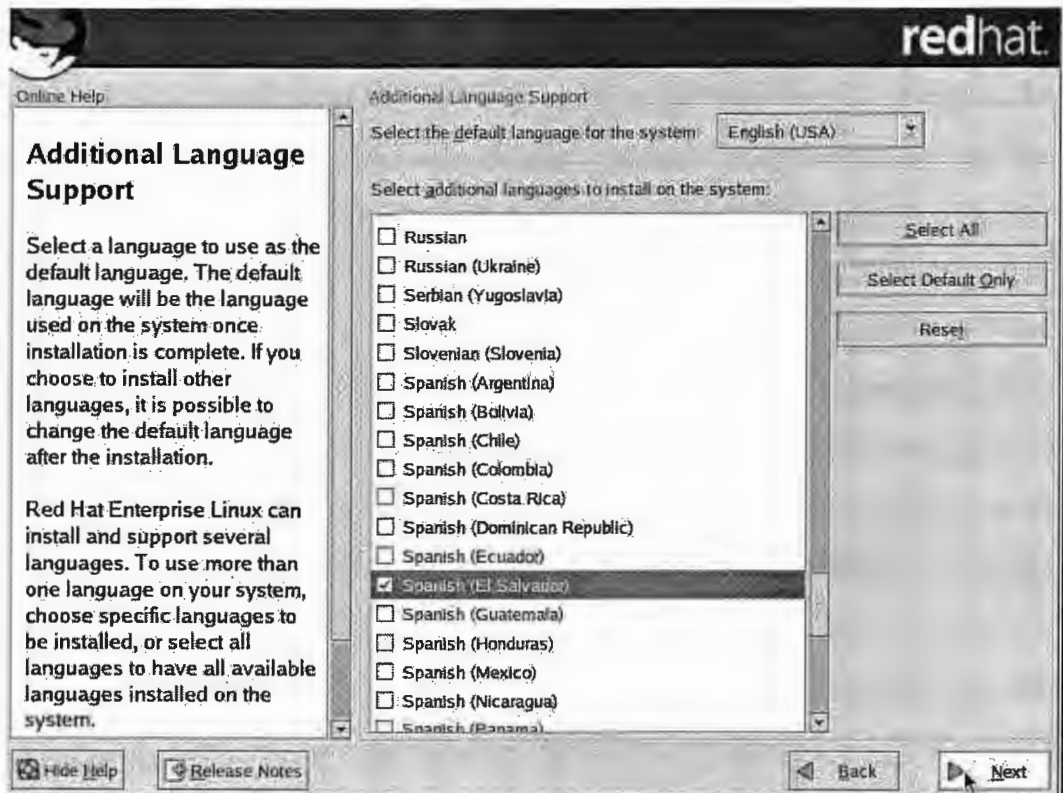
redhat.

Online Help

Additional Language Support

Select a language to use as the default language. The default language will be the language used on the system once installation is complete. If you choose to install other languages, it is possible to change the default language after the installation.

Red Hat Enterprise Linux can install and support several languages. To use more than one language on your system, choose specific languages to be installed, or select all languages to have all available languages installed on the system.

Additional Language Support

Select the default language for the system: English (USA)

Select additional languages to install on the system:

Russian
Russian (Ukraine)
Serbian (Yugoslavia)
Slovak
Slovenian (Slovenia)
Spanish (Argentina)
Spanish (Bolivia)
Spanish (Chile)
Spanish (Colombia)
Spanish (Costa Rica)
Spanish (Dominican Republic)
Spanish (Ecuador)
Spanish (El Salvador)
Spanish (Guatemala)
Spanish (Honduras)
Spanish (Mexico)
Spanish (Nicaragua)
Spanish (Panama)

Select All
Select Default Only
Reset

Hide Help
Release Notes
Back
Next